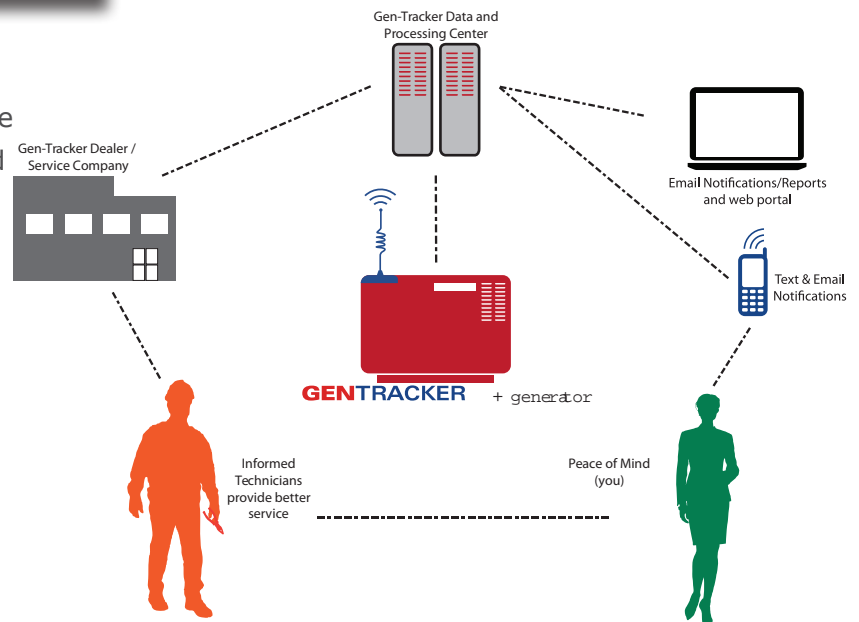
Gen-Tracker Data and Processing Center

e
d

Gen-Tracker Dealer / Service Company

Email Notifications/Reports and web portal

Text & Email Notifications

GENTRACKER + generator

Informed Technicians provide better service

Peace of Mind (you)